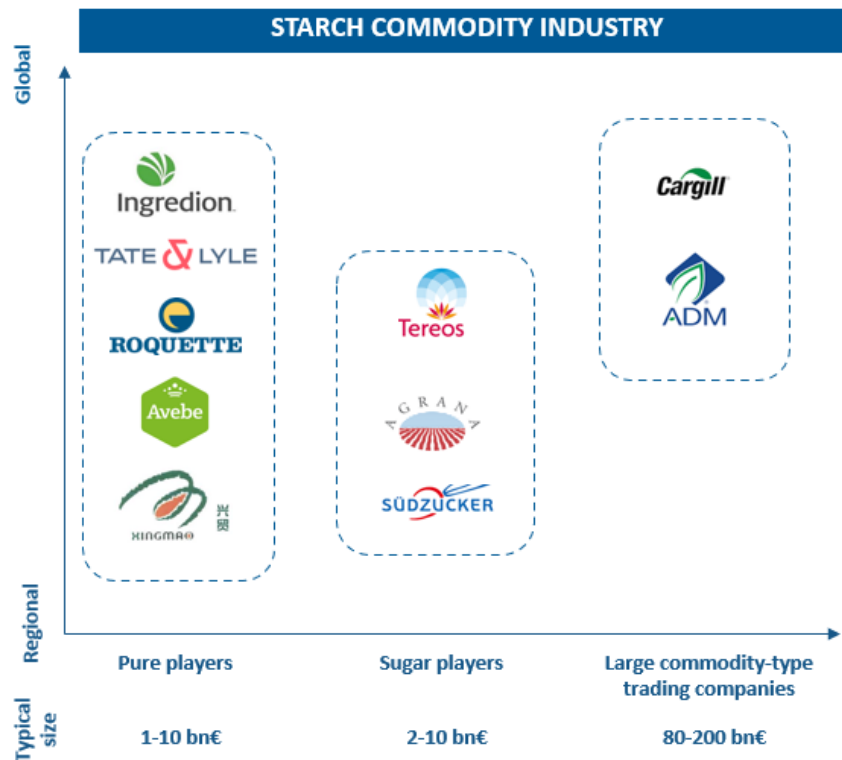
STARCH COMMODITY INDUSTRY

Global

Ingredion

TATE & LYLE

ROQUETTE

Avebe

XINGMAO 兴贸

Tereos

AGRANA

SÜDZUCKER

Cargill

ADM

Regional

Pure players

Sugar players

Large commodity-type trading companies

Typical size

1-10 bn€

2-10 bn€

80-200 bn€